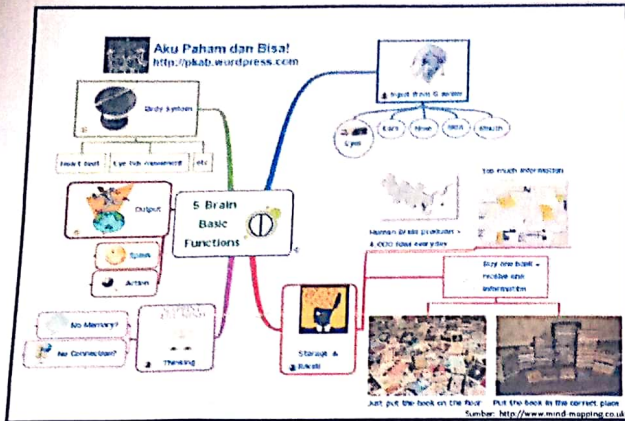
Aku Paham dan Bisa!
http://pkab.wordpress.com

Body System

How I feel | Eye ball movement | etc

Output

Speak

Action

No Memory?

No Connection?

Thinking

5 Brain Basic Functions

Input from 5 sense

Eyes | Ears | Nose | Skin | Mouth

Human Brain produce ± 6.000 idea everyday

Too much information

Storage & Recall

Buy one book = receive one information

Just put the book on the floor

Put the book in the correct place

Sumber: http://www.mind-mapping.co.uk